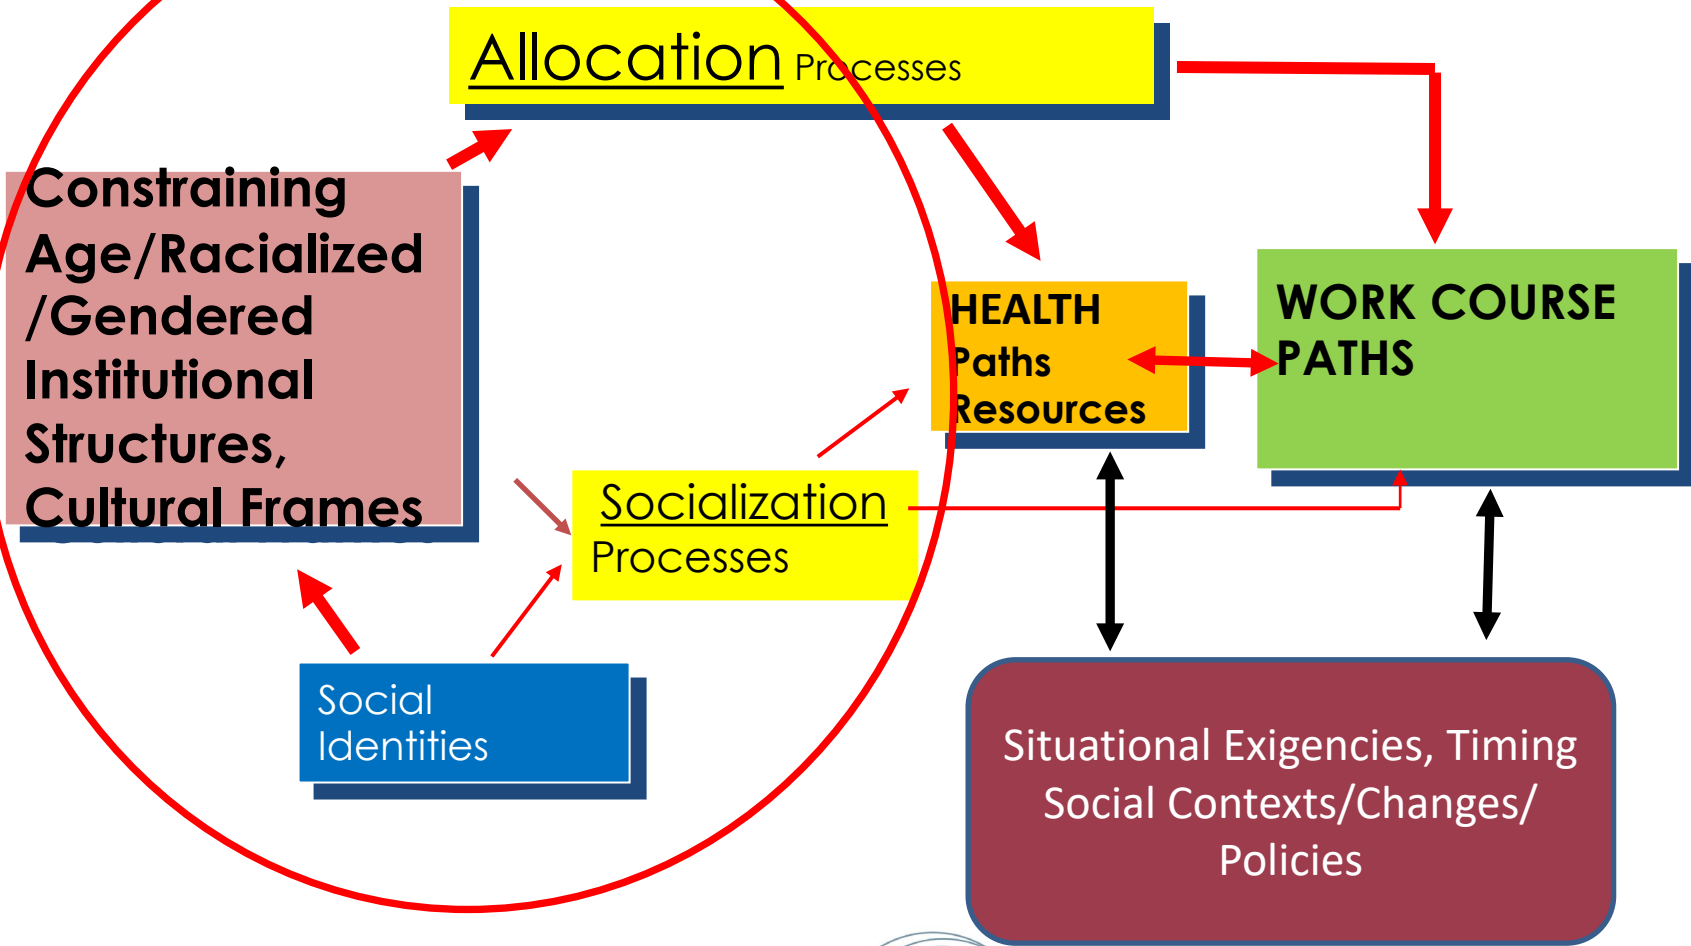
Allocation Processes

Constraining Age/Racialized /Gendered Institutional Structures, Cultural Frames

HEALTH Paths Resources

WORK COURSE PATHS

Socialization Processes

Social Identities

Situational Exigencies, Timing Social Contexts/Changes/ Policies